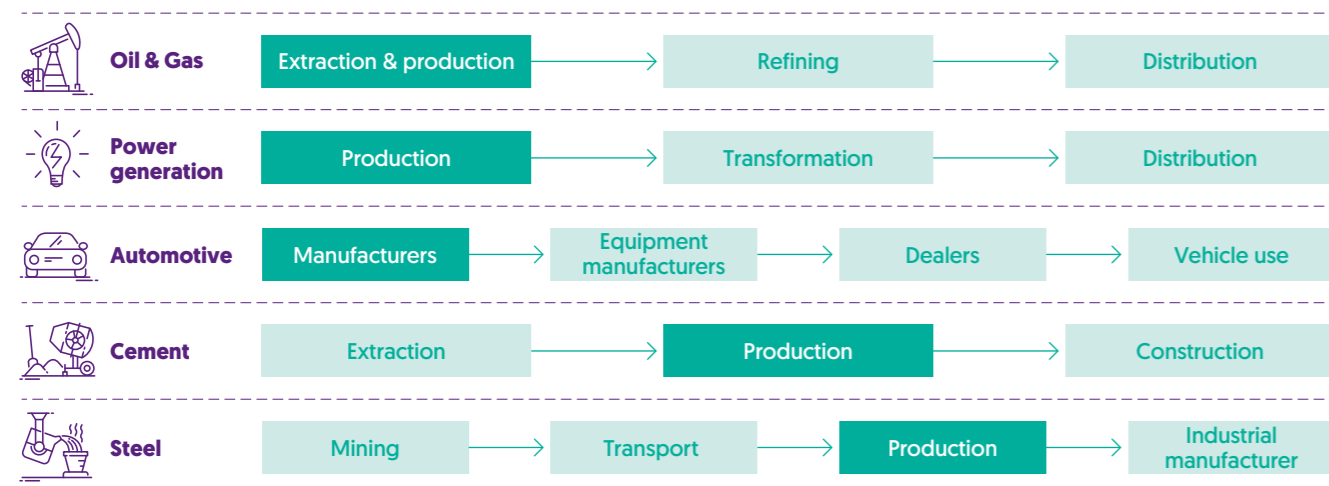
Oil & Gas
Extraction & production → Refining → Distribution

Power generation
Production → Transformation → Distribution

Automotive
Manufacturers → Equipment manufacturers → Dealers → Vehicle use

Cement
Extraction → Production → Construction

Steel
Mining → Transport → Production → Industrial manufacturer